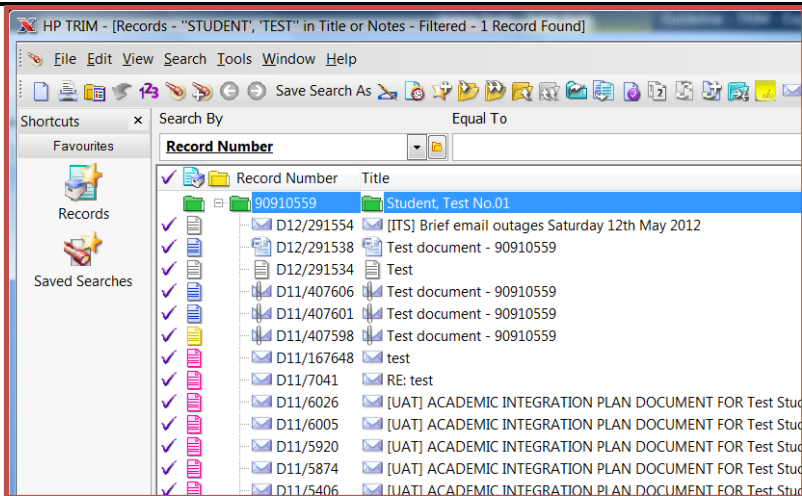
HP TRIM - [Records - "STUDENT', 'TEST" in Title or Notes - Filtered - 1 Record Found]

File Edit View Search Tools Window Help

Save Search As

Shortcuts ×
Favourites
Records
Saved Searches

Search By
Equal To
Record Number

| Record Number | Title |
|---|---|
| 90910559 | Student, Test No.01 |
| D12/291554 | [ITS] Brief email outages Saturday 12th May 2012 |
| D12/291538 | Test document - 90910559 |
| D12/291534 | Test |
| D11/407606 | Test document - 90910559 |
| D11/407601 | Test document - 90910559 |
| D11/407598 | Test document - 90910559 |
| D11/167648 | test |
| D11/7041 | RE: test |
| D11/6026 | [UAT] ACADEMIC INTEGRATION PLAN DOCUMENT FOR Test Stu |
| D11/6005 | [UAT] ACADEMIC INTEGRATION PLAN DOCUMENT FOR Test Stu |
| D11/5920 | [UAT] ACADEMIC INTEGRATION PLAN DOCUMENT FOR Test Stu |
| D11/5874 | [UAT] ACADEMIC INTEGRATION PLAN DOCUMENT FOR Test Stu |
| D11/5406 | [UAT] ACADEMIC INTEGRATION PLAN DOCUMENT FOR Test Stu |